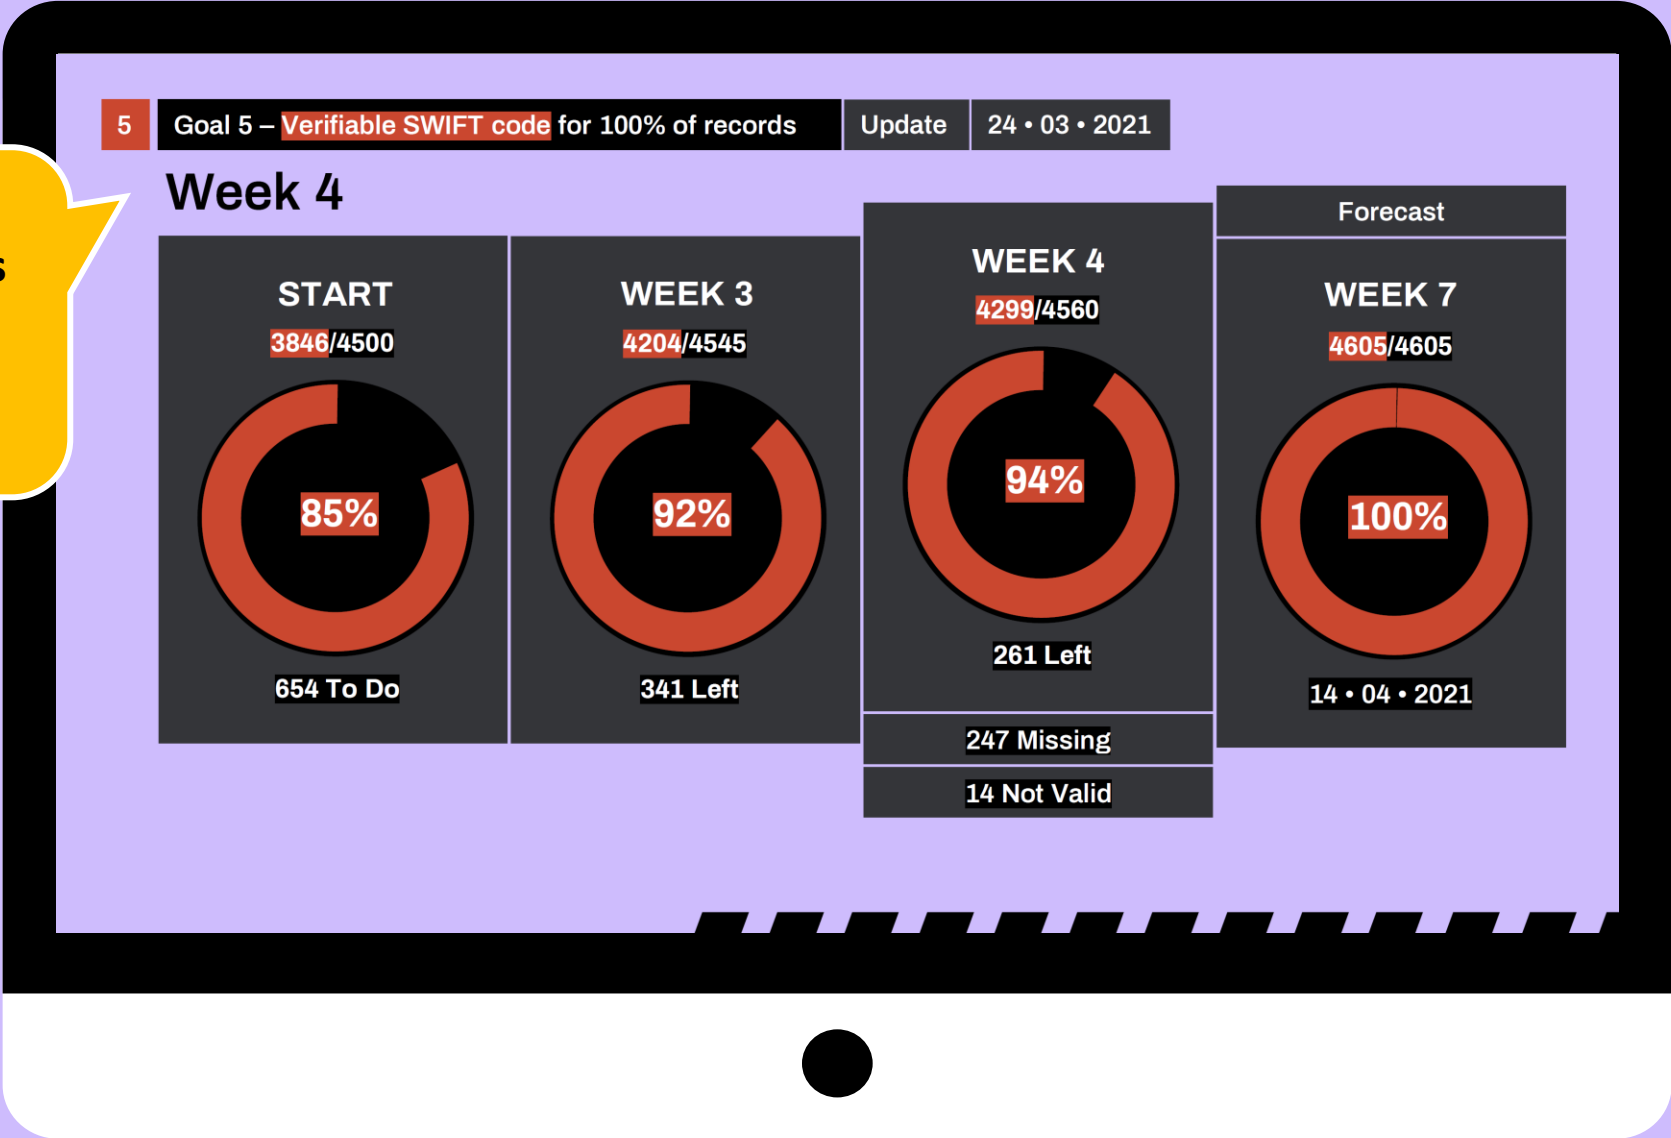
5 Goal 5 – Verifiable SWIFT code for 100% of records Update 24 • 03 • 2021

Week 4

START
3846/4500
85%
654 To Do

WEEK 3
4204/4545
92%
341 Left

WEEK 4
4299/4560
94%
261 Left
247 Missing
14 Not Valid

Forecast
WEEK 7
4605/4605
100%
14 • 04 • 2021